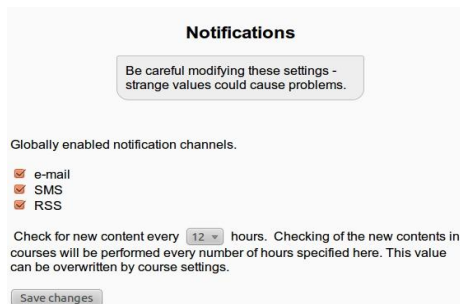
Notifications

Be careful modifying these settings - strange values could cause problems.

Globally enabled notification channels.

e-mail
SMS
RSS

Check for new content every 12 hours. Checking of the new contents in courses will be performed every number of hours specified here. This value can be overwritten by course settings.

Save changes